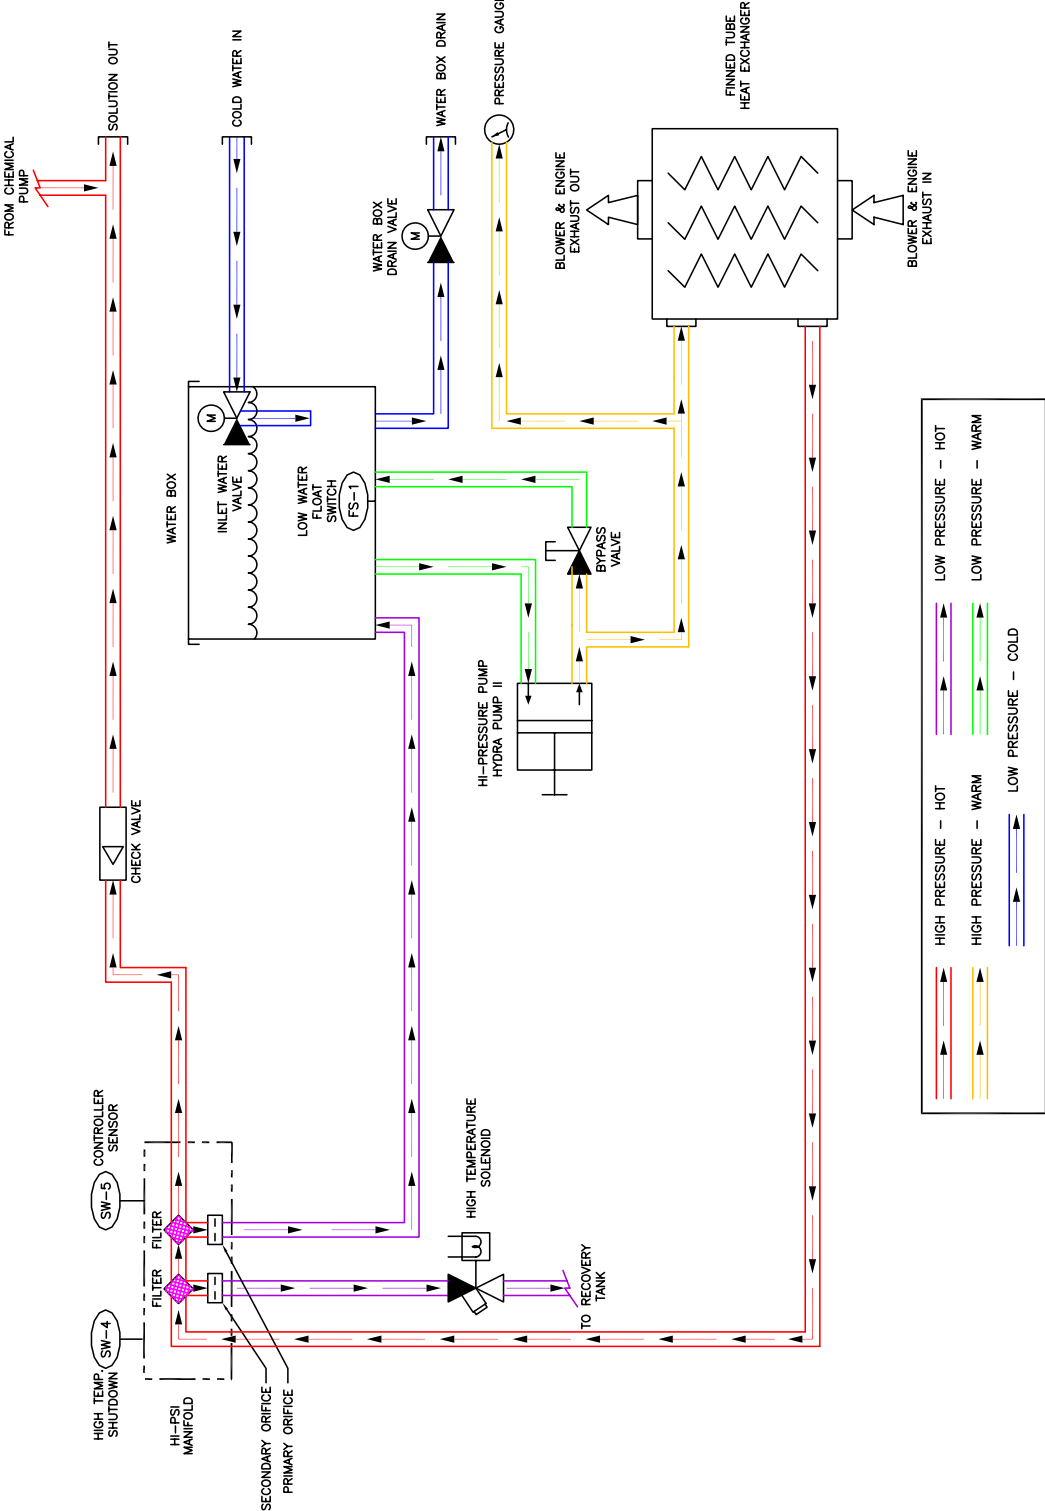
FROM CHEMICAL PUMP

SOLUTION OUT

COLD WATER IN

WATER BOX DRAIN

PRESSURE GAUGE

FINNED TUBE HEAT EXCHANGER

BLOWER & ENGINE EXHAUST OUT

BLOWER & ENGINE EXHAUST IN

WATER BOX DRAIN VALVE

M

M

WATER BOX

INLET WATER VALVE

LOW WATER FLOAT SWITCH

FS-1

BYPASS VALVE

HI-PRESSURE PUMP HYDRA PUMP II

CHECK VALVE

CONTROLLER SENSOR

SW-5

SW-4

HIGH TEMP. SHUTDOWN

FILTER

FILTER

HI-PSI MANIFOLD

SECONDARY ORIFICE

PRIMARY ORIFICE

HIGH TEMPERATURE SOLENOID

TO RECOVERY TANK

LOW PRESSURE - HOT

LOW PRESSURE - WARM

LOW PRESSURE - COLD

HIGH PRESSURE - HOT

HIGH PRESSURE - WARM